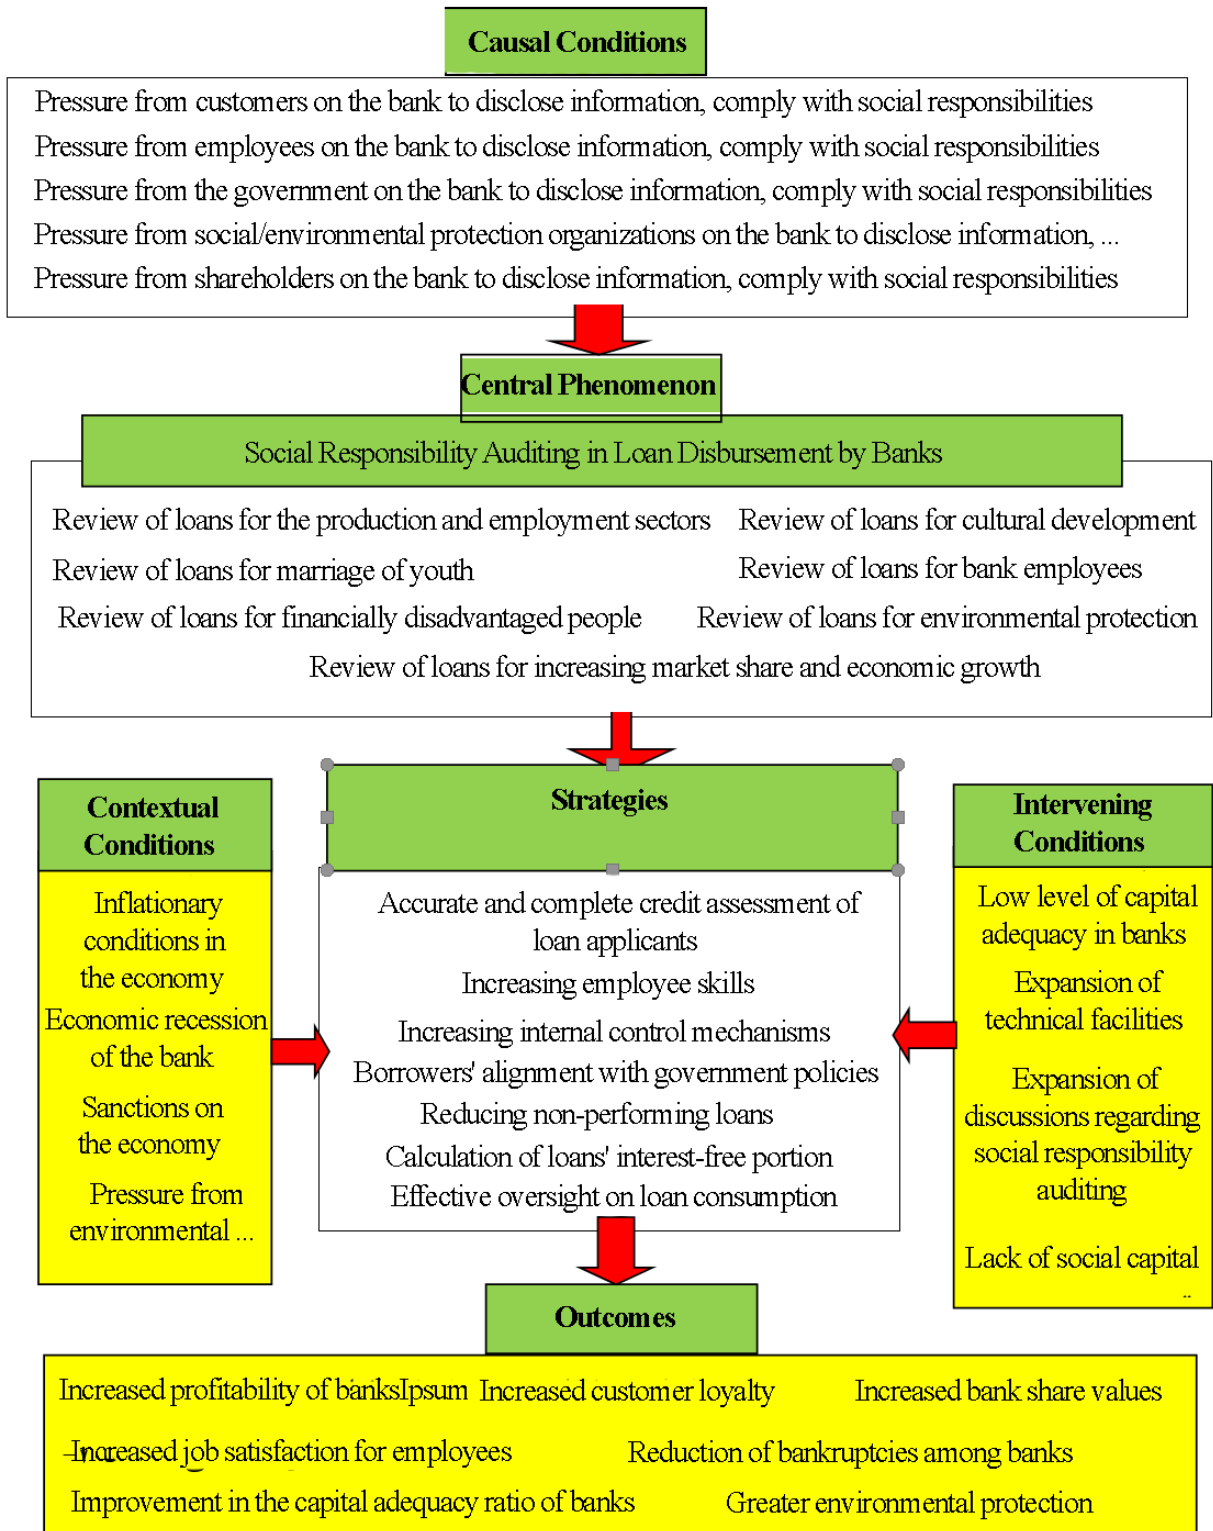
Causal Conditions

Pressure from customers on the bank to disclose information, comply with social responsibilities
Pressure from employees on the bank to disclose information, comply with social responsibilities
Pressure from the government on the bank to disclose information, comply with social responsibilities
Pressure from social/environmental protection organizations on the bank to disclose information, ...
Pressure from shareholders on the bank to disclose information, comply with social responsibilities

Central Phenomenon

Social Responsibility Auditing in Loan Disbursement by Banks

Review of loans for the production and employment sectors
Review of loans for cultural development
Review of loans for marriage of youth
Review of loans for bank employees
Review of loans for financially disadvantaged people
Review of loans for environmental protection
Review of loans for increasing market share and economic growth

Contextual Conditions

Inflationary conditions in the economy
Economic recession of the bank
Sanctions on the economy
Pressure from environmental ...

Strategies

Accurate and complete credit assessment of loan applicants
Increasing employee skills
Increasing internal control mechanisms
Borrowers' alignment with government policies
Reducing non-performing loans
Calculation of loans' interest-free portion
Effective oversight on loan consumption

Intervening Conditions

Low level of capital adequacy in banks
Expansion of technical facilities
Expansion of discussions regarding social responsibility auditing
Lack of social capital
..

Outcomes

Increased profitability of banksIpsum Increased customer loyalty
Increased bank share values
Increased job satisfaction for employees
Reduction of bankruptcies among banks
Improvement in the capital adequacy ratio of banks
Greater environmental protection